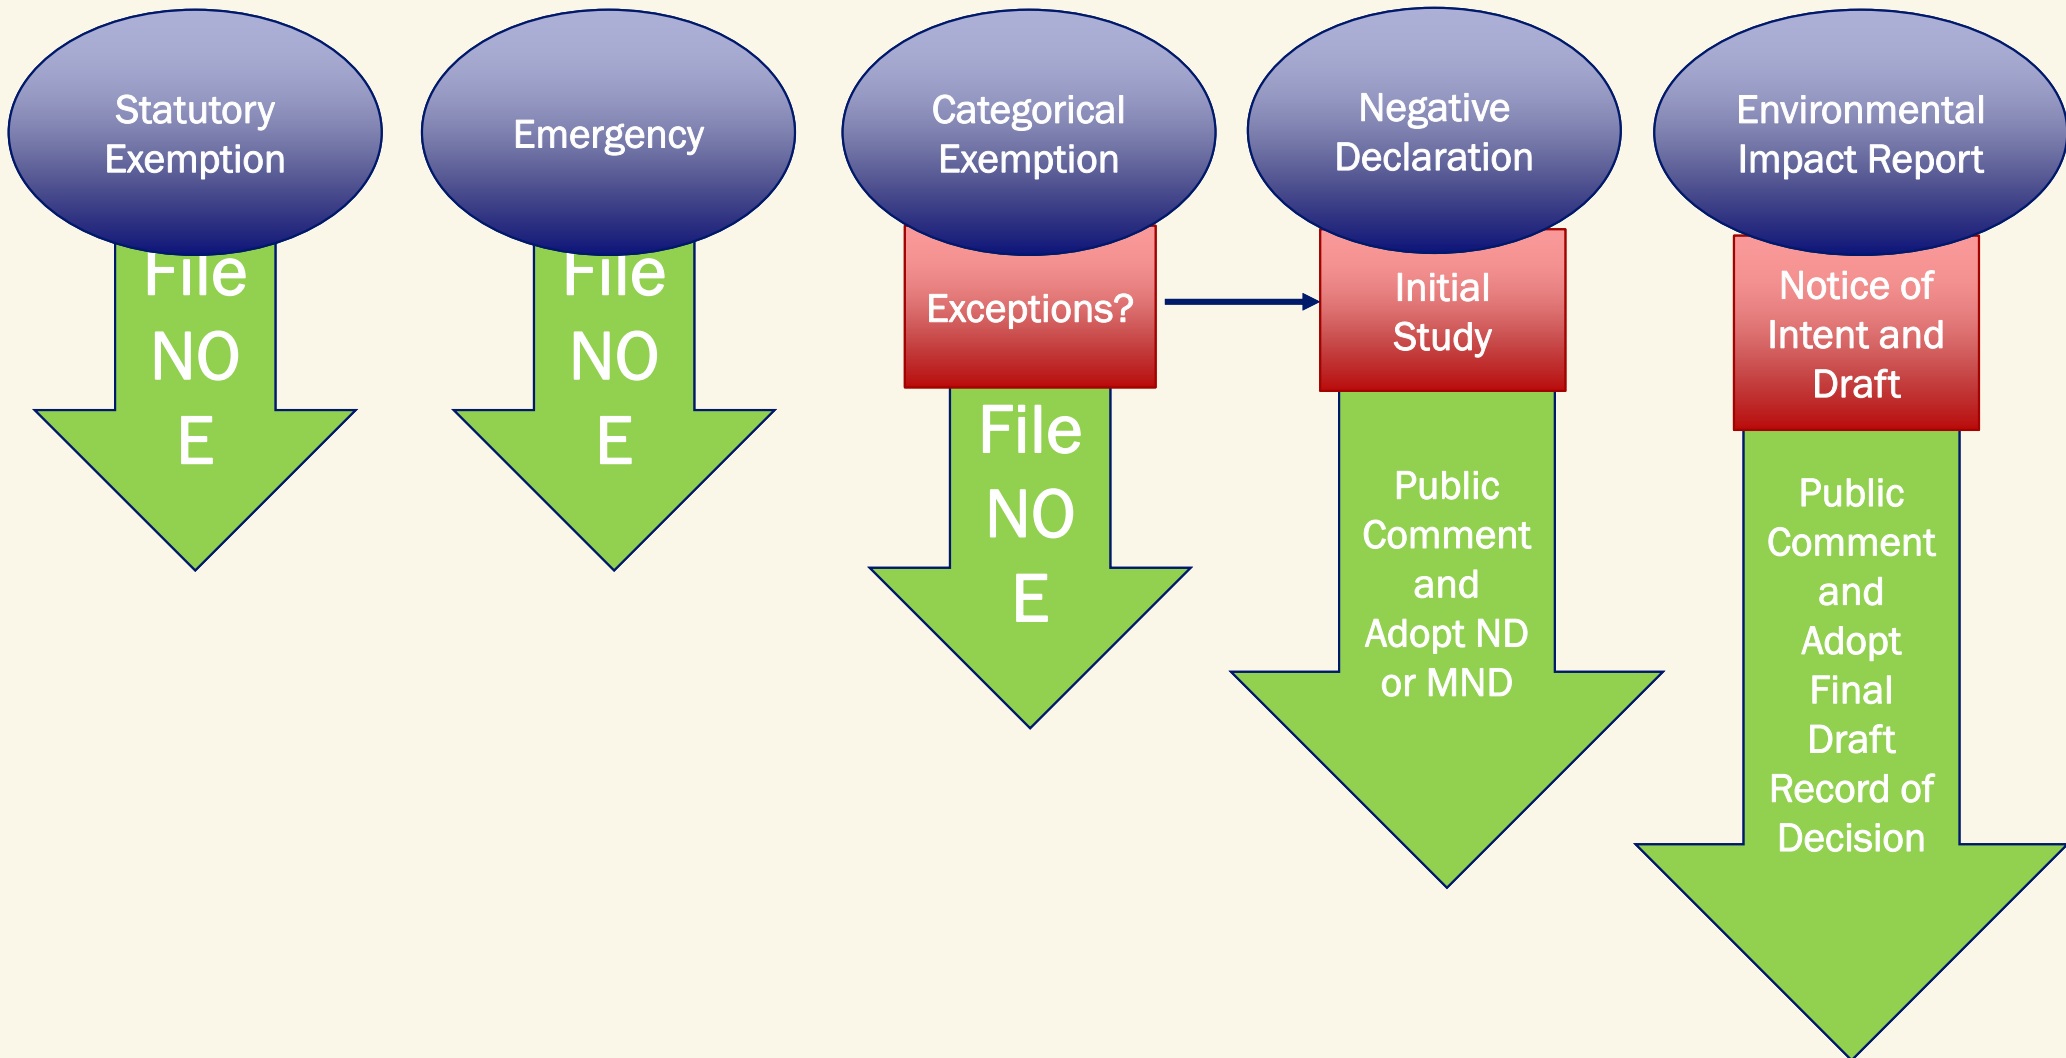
Statutory Exemption

File NO E

Emergency

File NO E

Categorical Exemption

Exceptions?

File NO E

Negative Declaration

Initial Study

Public Comment and Adopt ND or MND

Environmental Impact Report

Notice of Intent and Draft

Public Comment and Adopt Final Draft Record of Decision